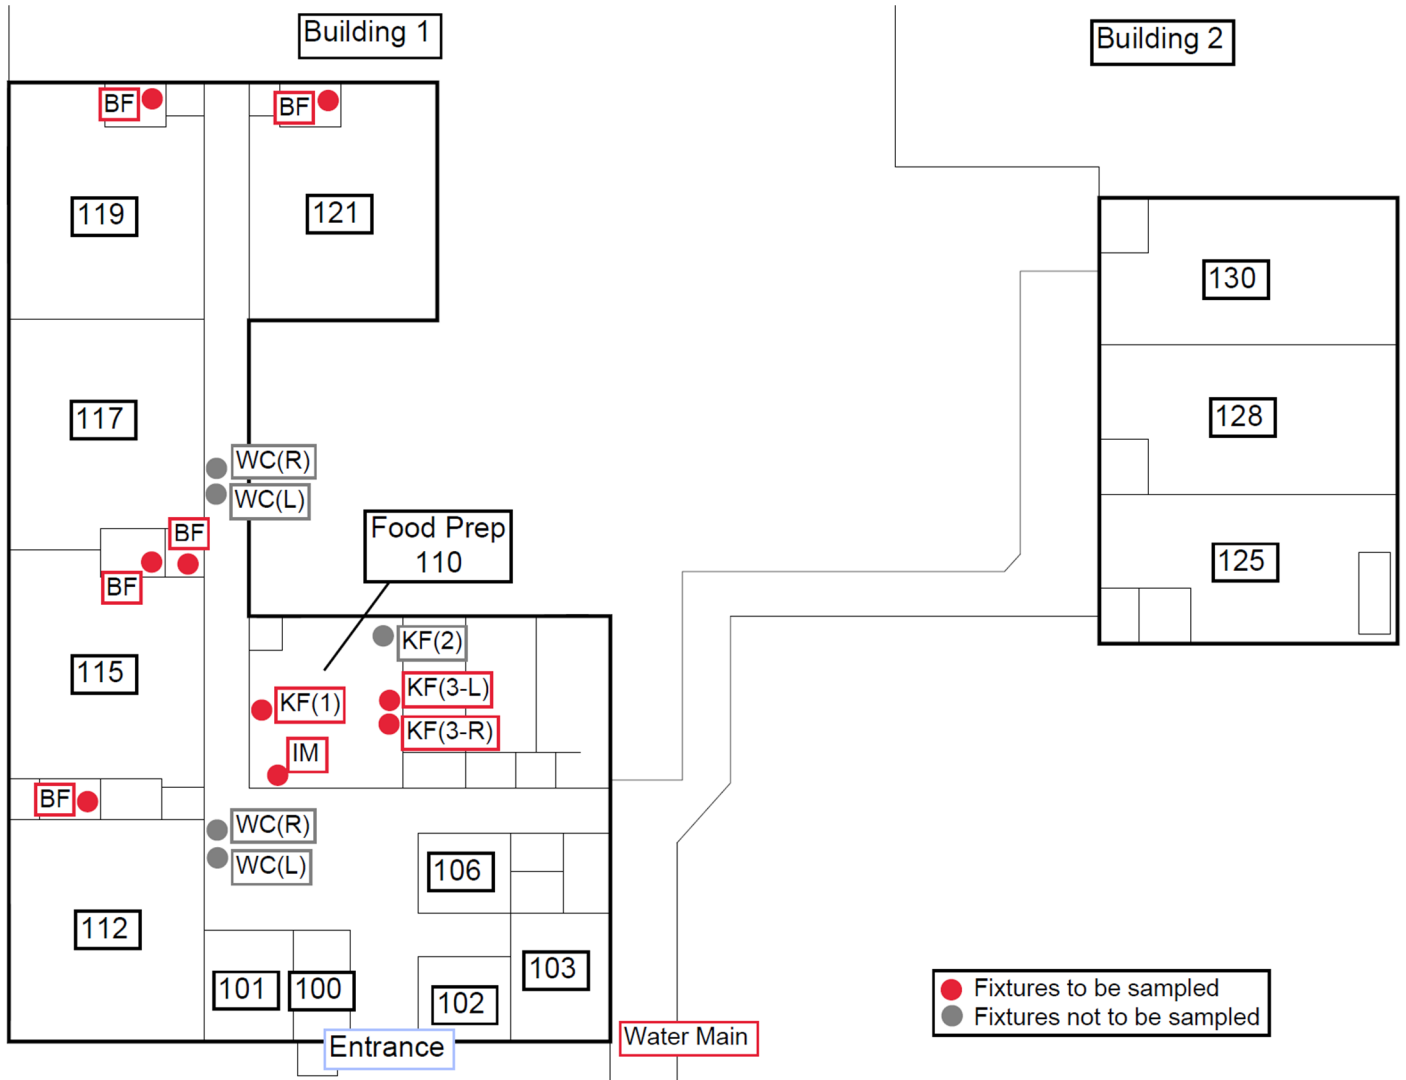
Building 1

Building 2

BF

BF

119

121

130

128

117

WC(R)

WC(L)

BF

BF

Food Prep 110

125

KF(2)

115

KF(3-L)

KF(1)

KF(3-R)

IM

BF

WC(R)

WC(L)

106

112

103

101

100

102

Entrance

Water Main

Fixtures to be sampled
Fixtures not to be sampled